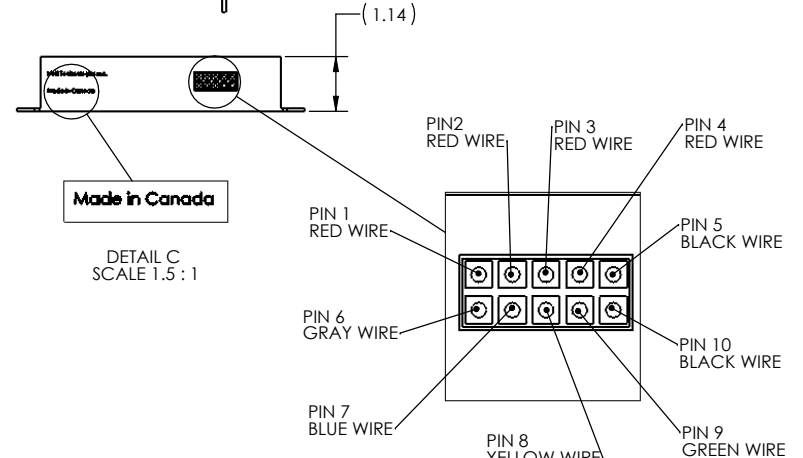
(1.14)

Made in Canada

DETAIL C
SCALE 1.5 : 1

PIN 1
RED WIRE

PIN2
RED WIRE

PIN 3
RED WIRE

PIN 4
RED WIRE

PIN 5
BLACK WIRE

PIN 6
GRAY WIRE

PIN 10
BLACK WIRE

PIN 7
BLUE WIRE

PIN 8
YELLOW WIRE

PIN 9
GREEN WIRE